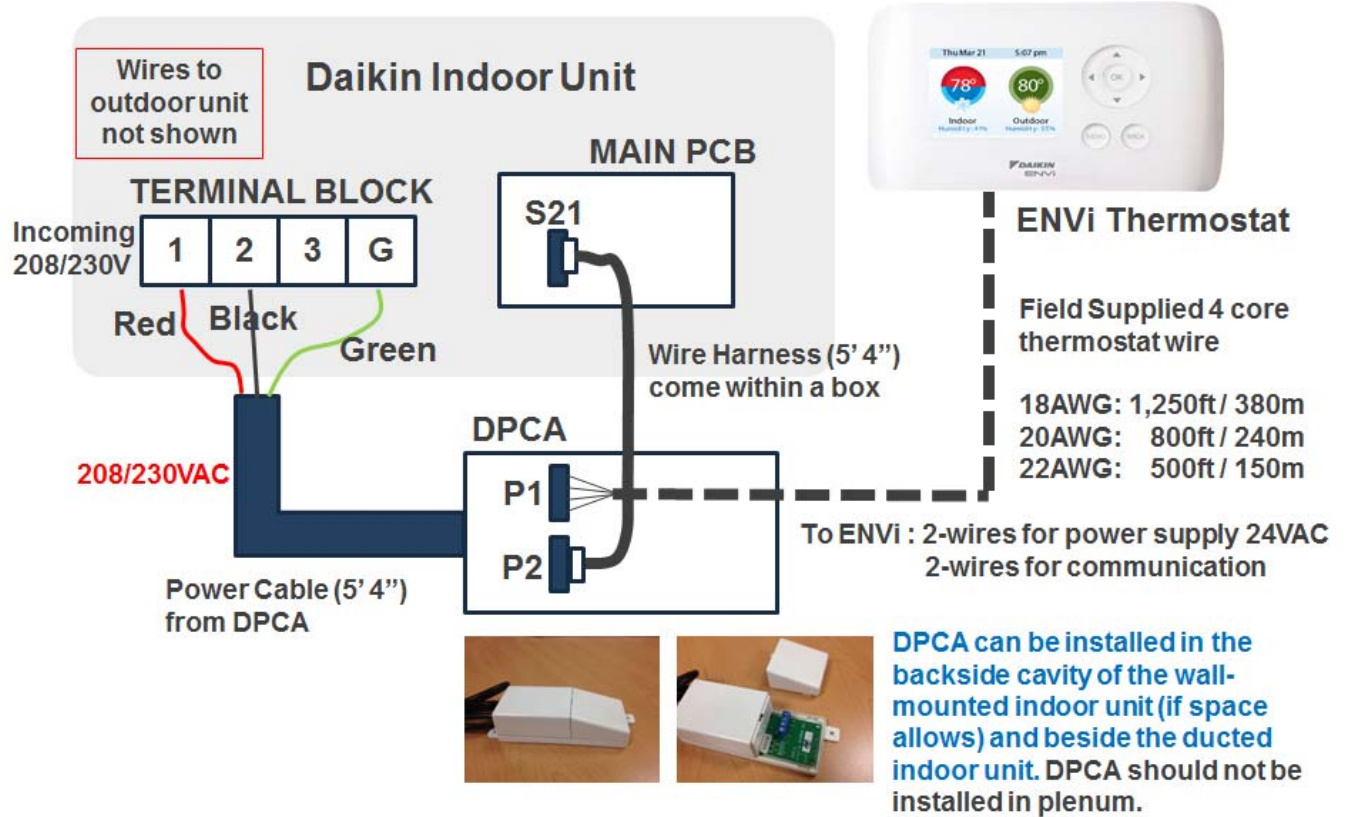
Wires to outdoor unit not shown

Daikin Indoor Unit

TERMINAL BLOCK

Incoming 208/230V

| 1 | 2 | 3 | G |
|---|---|---|---|

Red

Black

Green

MAIN PCB

S21

Wire Harness (5' 4") come within a box

DPCA

P1

P2

208/230VAC

Power Cable (5' 4") from DPCA

Thu Mar 21 5:07 pm

78°

80°

Indoor

Outdoor

DAIKIN ENVi

ENVi Thermostat

Field Supplied 4 core thermostat wire

18AWG: 1,250ft / 380m
20AWG: 800ft / 240m
22AWG: 500ft / 150m

To ENVi : 2-wires for power supply 24VAC
2-wires for communication

DPCA can be installed in the backside cavity of the wall-mounted indoor unit (if space allows) and beside the ducted indoor unit. DPCA should not be installed in plenum.